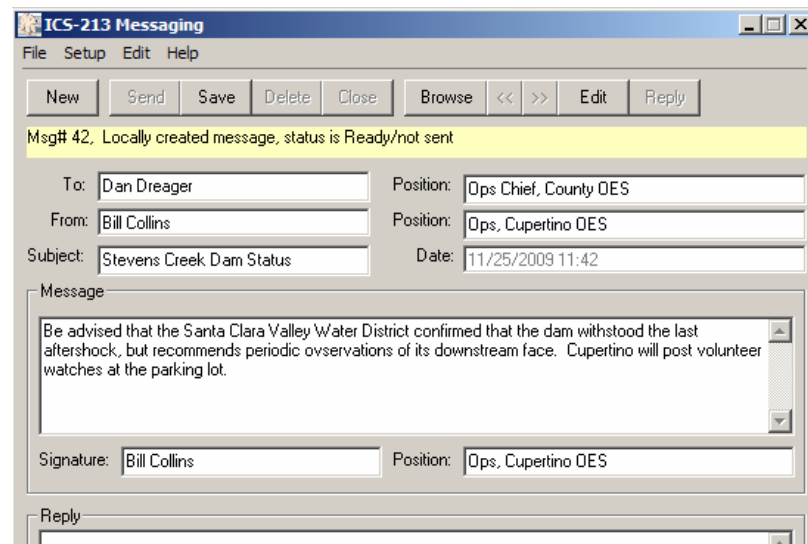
ICS-213 Messaging

File Setup Edit Help

New Send Save Delete Close Browse << >> Edit Reply

Msg# 42, Locally created message, status is Ready/not sent

To: Dan Dreager
Position: Ops Chief, County OES
From: Bill Collins
Position: Ops, Cupertino OES
Subject: Stevens Creek Dam Status
Date: 11/25/2009 11:42

Message

Be advised that the Santa Clara Valley Water District confirmed that the dam withstood the last aftershock, but recommends periodic ovservations of its downstream face. Cupertino will post volunteer watches at the parking lot.

Signature: Bill Collins
Position: Ops, Cupertino OES

Reply